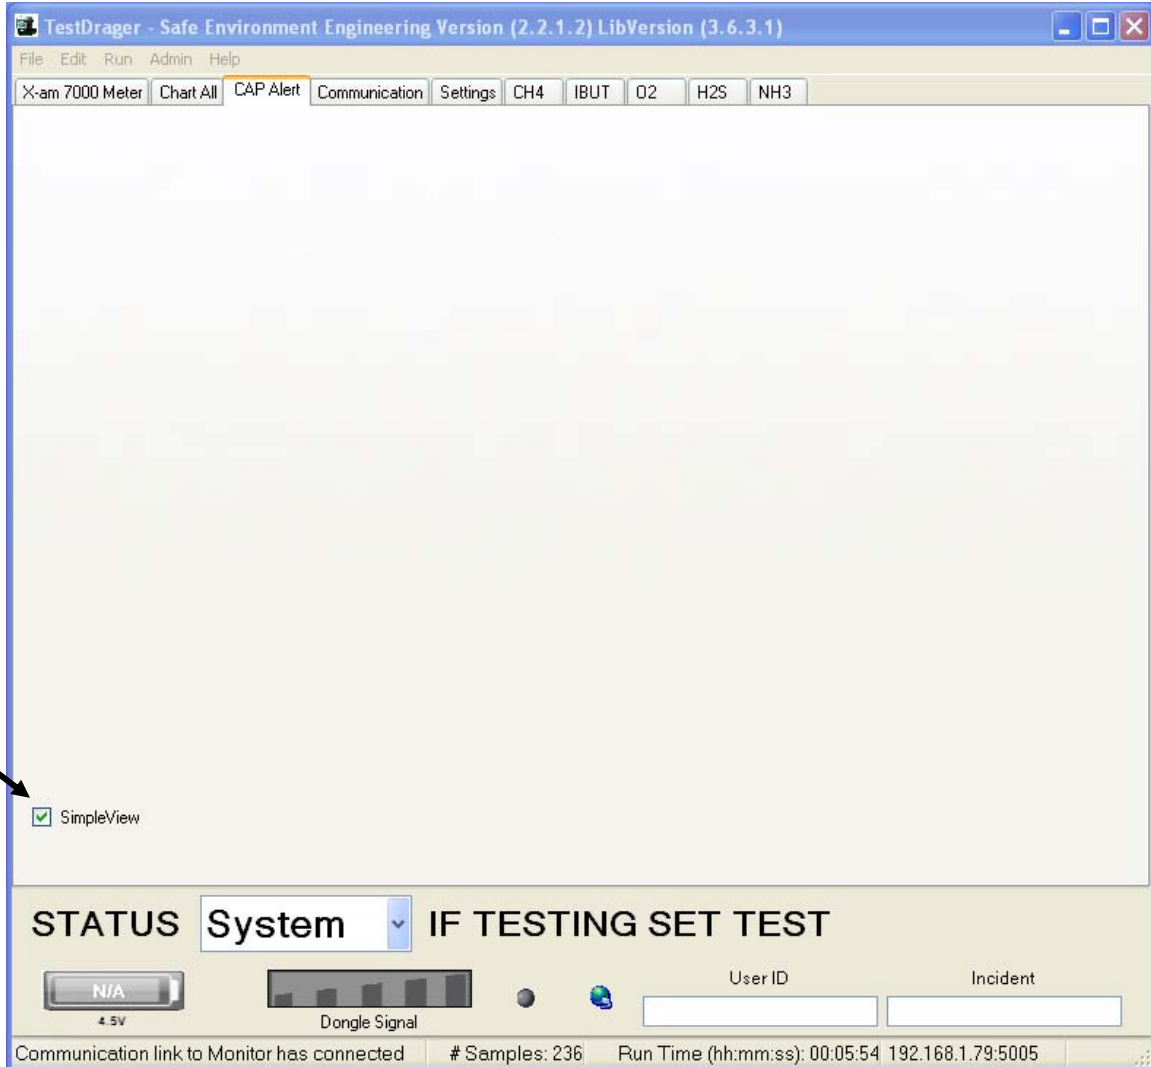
TestDrager - Safe Environment Engineering Version (2.2.1.2) LibVersion (3.6.3.1)

File Edit Run Admin Help

X-am 7000 Meter | Chart All | CAP Alert | Communication | Settings | CH4 | IBUT | O2 | H2S | NH3

SimpleView

STATUS System IF TESTING SET TEST

N/A
4.5V

Dongle Signal

User ID

Incident

Communication link to Monitor has connected | # Samples: 236 | Run Time (hh:mm:ss): 00:05:54 | 192.168.1.79:5005